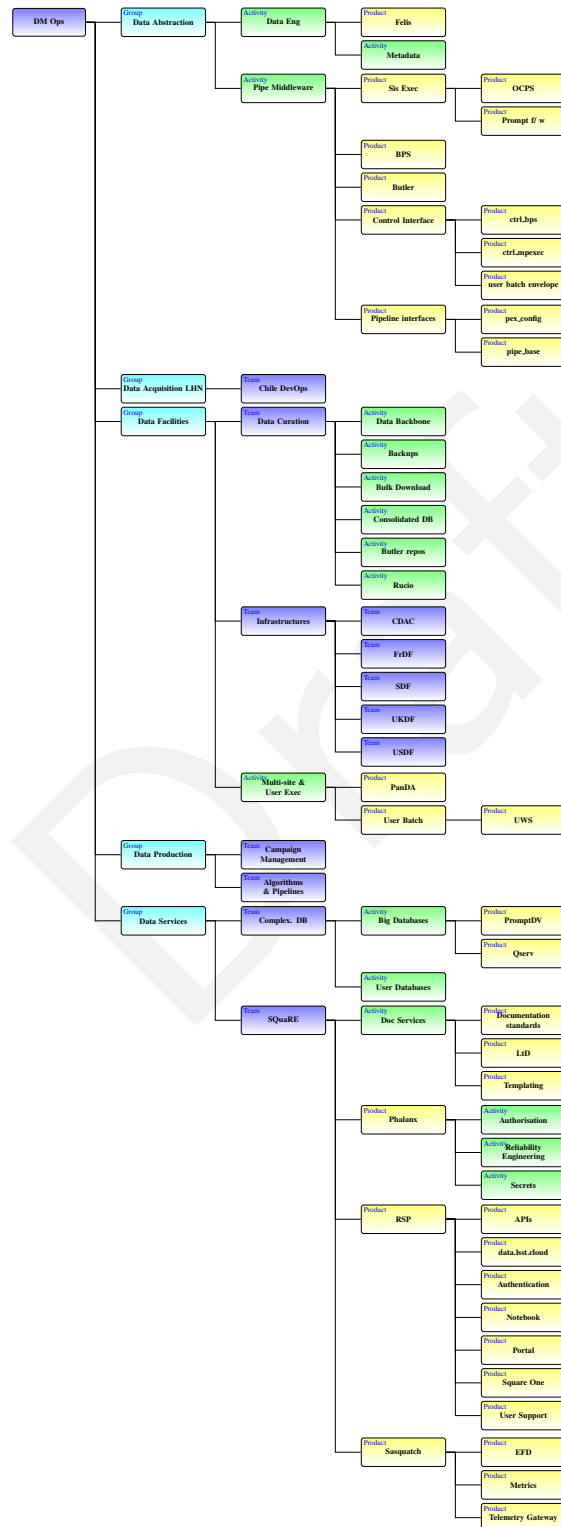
DM Ops

Group
Data Abstraction

Activity
Data Eng

Product
Felis

Activity
Metadata

Activity
Pipe Middleware

Product
Sis Exec

Product
OCPS

Product
Prompt f/ w

Product
BPS

Product
Butler

Product
Control Interface

Product
ctrl_bps

Product
ctrl_mpexec

Product
user batch envelope

Product
Pipeline interfaces

Product
pex_config

Product
pipe_base

Group
Data Acquisition LHN

Team
Chile DevOps

Group
Data Facilities

Team
Data Curation

Activity
Data Backbone

Activity
Backups

Activity
Bulk Download

Activity
Consolidated DB

Activity
Butler repos

Activity
Rucio

Team
Infrastructures

Team
CDAC

Team
FrDF

Team
SDF

Team
UKDF

Team
USDF

Activity
Multi-site & User Exec

Product
PanDA

Product
User Batch

Product
UWS

Group
Data Production

Team
Campaign Management

Team
Algorithms & Pipelines

Group
Data Services

Team
Complex. DB

Activity
Big Databases

Product
PromptDV

Product
Qserv

Activity
User Databases

Team
SQuaRE

Activity
Doc Services

Product
Documentation standards

Product
LtD

Product
Templating

Product
Phalanx

Activity
Authorisation

Activity
Reliability Engineering

Activity
Secrets

Product
RSP

Product
APIs

Product
data.lsst.cloud

Product
Authentication

Product
Notebook

Product
Portal

Product
Square One

Product
User Support

Product
Sasquatch

Product
EFD

Product
Metrics

Product
Telemetry Gateway

Draft